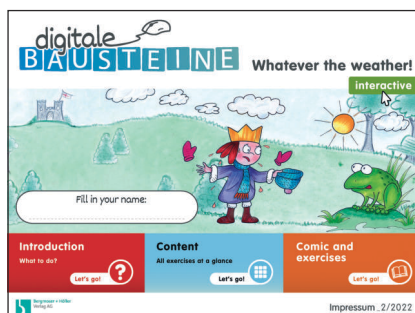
digitale BAUSTEINE

Whatever the weather!

interactive

Fill in your name:

Introduction
What to do?
Let's go!

Content
All exercises at a glance
Let's go!

Comic and exercises
Let's go!

Bergmoser + Höller Verlag AG

Impressum 2/2022